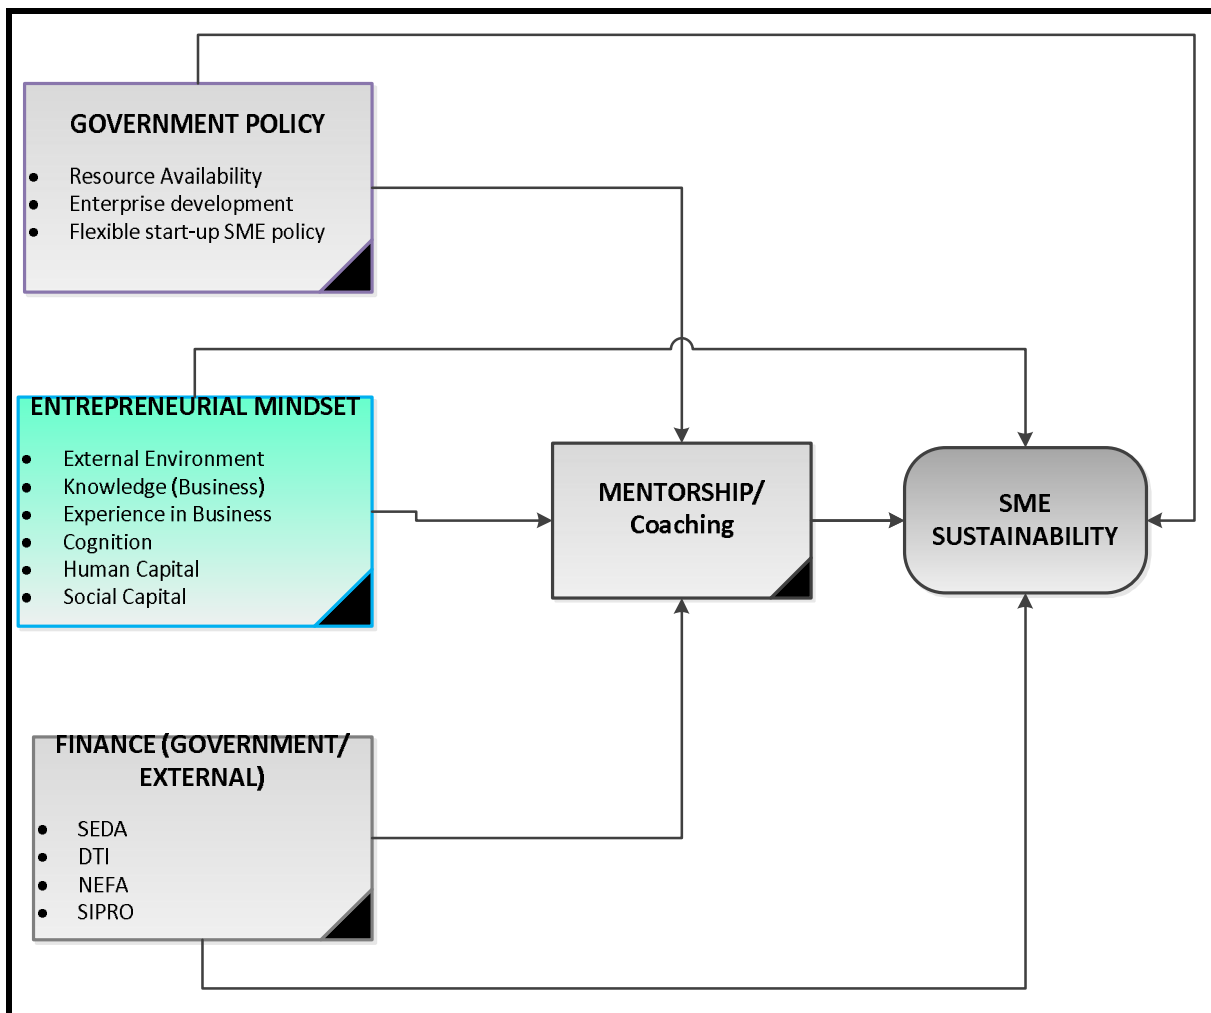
GOVERNMENT POLICY

- Resource Availability
- Enterprise development
- Flexible start-up SME policy

ENTREPRENEURIAL MINDSET

- External Environment
- Knowledge (Business)
- Experience in Business
- Cognition
- Human Capital
- Social Capital

MENTORSHIP/ Coaching

SME SUSTAINABILITY

FINANCE (GOVERNMENT/ EXTERNAL)

- SEDA
- DTI
- NEFA
- SIPRO